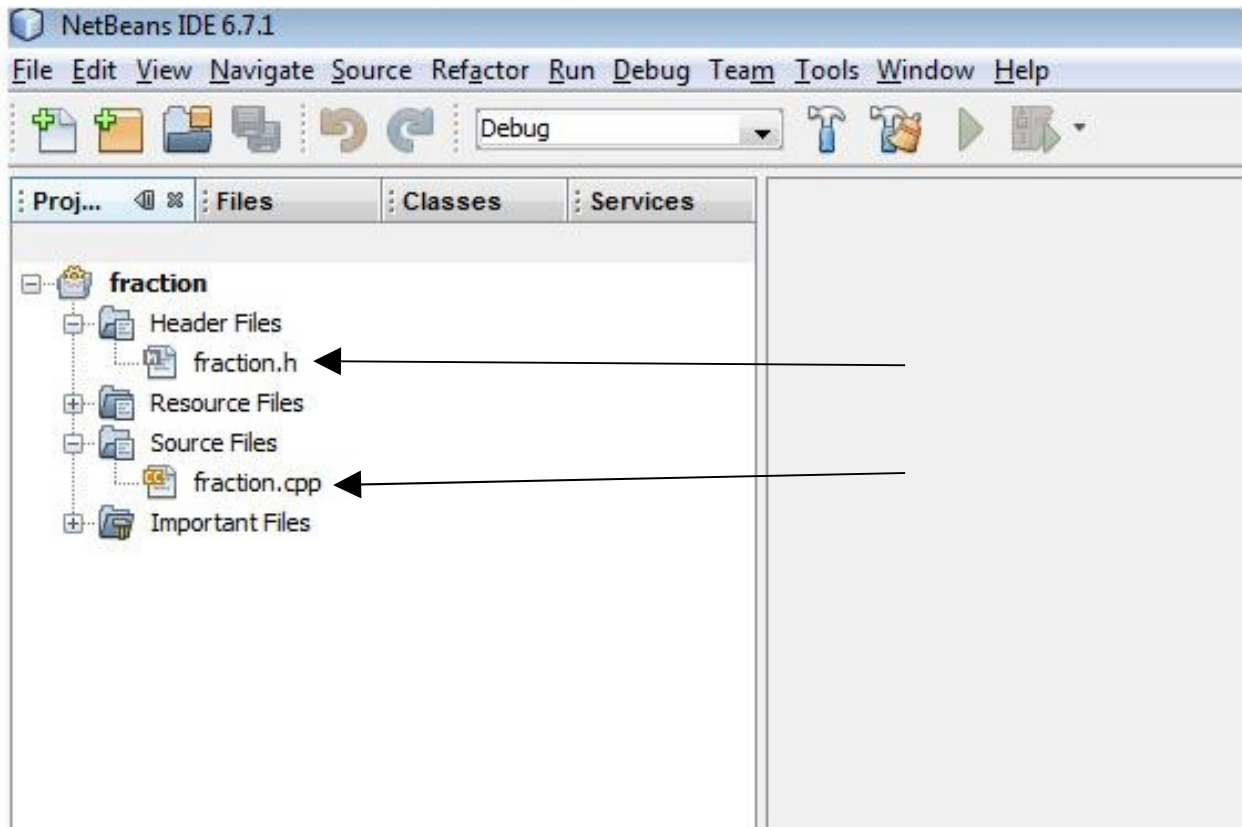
NetBeans IDE 6.7.1

File Edit View Navigate Source Refactor Run Debug Team Tools Window Help

Debug

Proj... Files Classes Services

fraction
Header Files
fraction.h
Resource Files
Source Files
fraction.cpp
Important Files